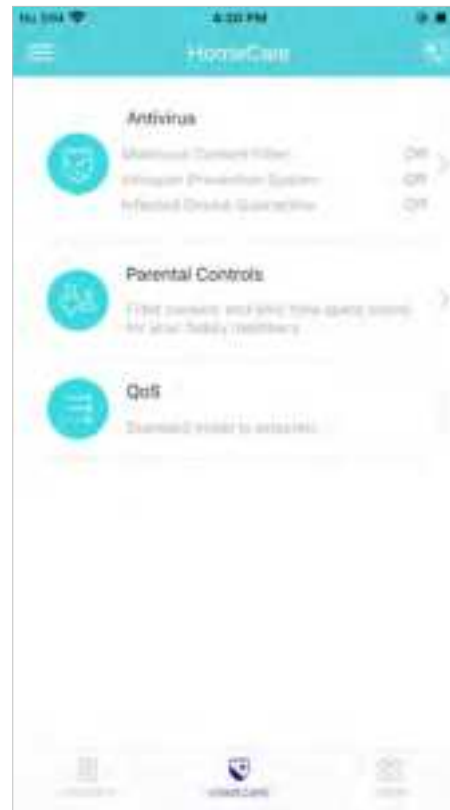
No SIM
4:30 PM
HomeCare

Antivirus
Malicious Content Filter Off
Intrusion Prevention System Off
Infected Device Quarantine Off

Parental Controls
Filter content and limit time spent online for your family members

QoS
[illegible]

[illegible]
HomeCare
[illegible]